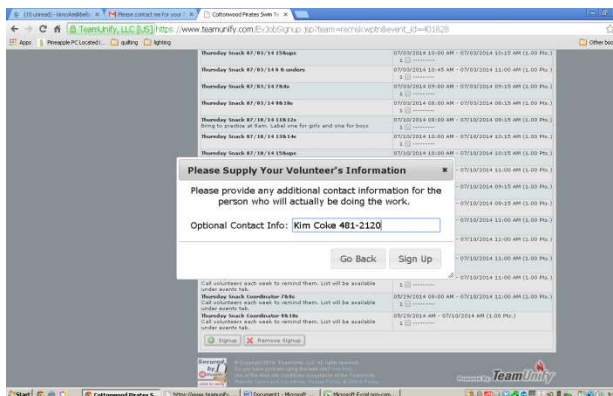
(15 unread) - kinco... | Please contact me for your | Cottonwood Pirates Swim Te

TeamUnify, LLC [US] https://www.teamunify.com/EvJobSignup.jsp?team=recnlcwptr&event_id=401828

Apps | Pineapple PC Located t... | quilting | lighting | Other boo

| | |
|---|---|
| Thursday Snack 07/03/14 15&ups | 07/03/2014 10:00 AM - 07/03/2014 10:15 AM (1.00 Pts.) |
| Thursday Snack 07/03/14 6 & unders | 07/03/2014 10:45 AM - 07/03/2014 11:00 AM (1.00 Pts.) |
| Thursday Snack 07/03/14 7&8s | 07/03/2014 09:00 AM - 07/03/2014 09:15 AM (1.00 Pts.) |
| Thursday Snack 07/03/14 9&10s | 07/03/2014 08:00 AM - 07/03/2014 08:15 AM (1.00 Pts.) |
| Thursday Snack 07/10/14 11&12s Bring to practice at 8am. Label one for girls and one for boys | 07/10/2014 08:00 AM - 07/10/2014 09:15 AM (1.00 Pts.) |
| Thursday Snack 07/10/14 13&14s | 07/10/2014 10:00 AM - 07/10/2014 10:15 AM (1.00 Pts.) |
| Thursday Snack 07/10/14 15&ups | 07/10/2014 10:00 AM - 07/10/2014 10:15 AM (1.00 Pts.) |

Please Supply Your Volunteer's Information

Please provide any additional contact information for the person who will actually be doing the work.

Optional Contact Info: Kim Coke 481-2120

Go Back | Sign Up

- 07/10/2014 11:00 AM (1.00 Pts.)
- 07/10/2014 09:15 AM (1.00 Pts.)
- 07/10/2014 09:15 AM (1.00 Pts.)
- 07/10/2014 11:00 AM (1.00 Pts.)
- 07/10/2014 11:00 AM (1.00 Pts.)
- 07/10/2014 11:00 AM (1.00 Pts.)

Call volunteers each week to remind them. List will be available under events tab.

Thursday Snack Coordinator 7&8s Call volunteers each week to remind them. List will be available under events tab. | 05/29/2014 08:00 AM - 07/10/2014 11:00 AM (1.00 Pts.)

Thursday Snack Coordinator 9&10s Call volunteers each week to remind them. List will be available under events tab. | 05/29/2014 AM - 07/10/2014 AM (1.00 Pts.)

Signup | Remove Signup

© Copyright 2014. TeamUnify, LLC All rights reserved. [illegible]

Powered by TeamUnify

Start | Cottonwood Pirates S... | https://www.teamunif... | Document1 - Microsoft... | Microsoft Excel - non-com...